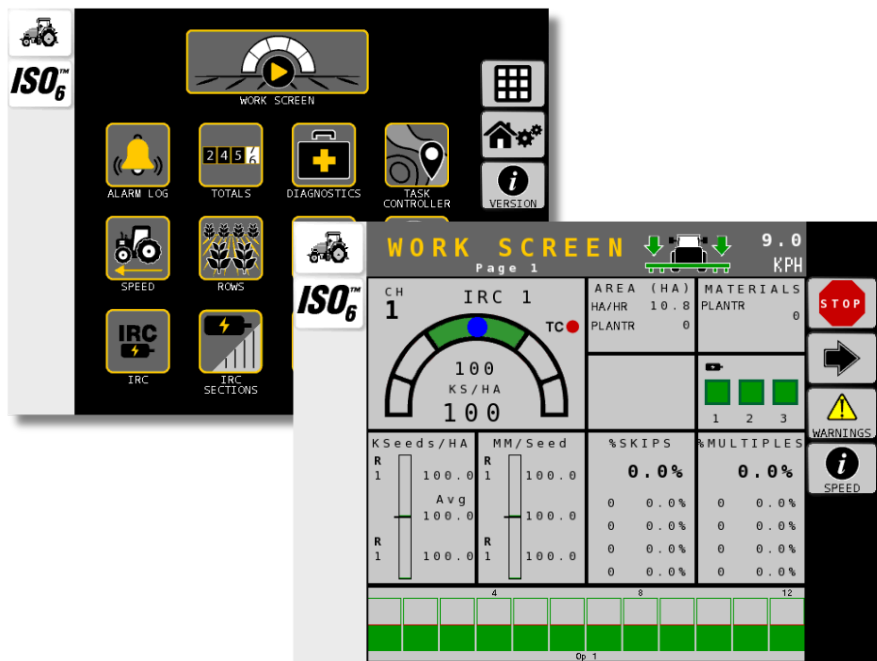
ISO 6

WORK SCREEN

ALARM LOG

2 4 5 6

TOTALS

DIAGNOSTICS

TASK CONTROLLER

VERSION

SPEED

ROWS

IRC

IRC

IRC SECTIONS

ISO 6

WORK SCREEN

Page 1

9.0 KPH

CH 1

IRC 1

TC

100 KS/HA

100

AREA (HA)

HA/HR 10.8

PLANTR 0

MATERIALS

PLANTR 0

1 2 3

STOP

WARNINGS

SPEED

KSeeds/HA

R 1 100.0

Avg 100.0

R 1 100.0

MM/Seed

R 1 100.0

100.0

R 1 100.0

%SKIPS

0.0%

0 0.0%

0 0.0%

0 0.0%

0 0.0%

%MULTIPLES

0.0%

0 0.0%

0 0.0%

0 0.0%

0 0.0%

4 8 12

Op 1